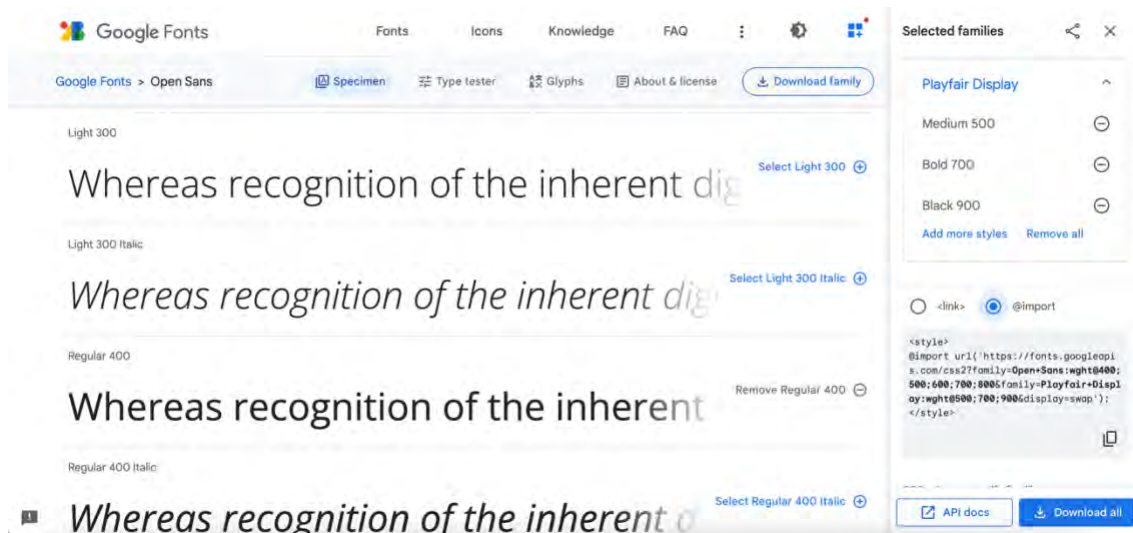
Google Fonts

Fonts Icons Knowledge FAQ

Selected families

Google Fonts > Open Sans

Specimen Type tester Glyphs About & license Download family

Light 300

Select Light 300

Whereas recognition of the inherent dig

Light 300 Italic

Select Light 300 Italic

Whereas recognition of the inherent dig

Regular 400

Remove Regular 400

Whereas recognition of the inherent

Regular 400 Italic

Select Regular 400 Italic

Whereas recognition of the inherent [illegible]

Playfair Display

Medium 500

Bold 700

Black 900

Add more styles Remove all

<link> @import

<style>
@import url('https://fonts.googleapis.com/css2?family=Open+Sans:wght@400;500;600;700;800&family=Playfair+Display:wght@500;700;900&display=swap');
</style>

API docs Download all